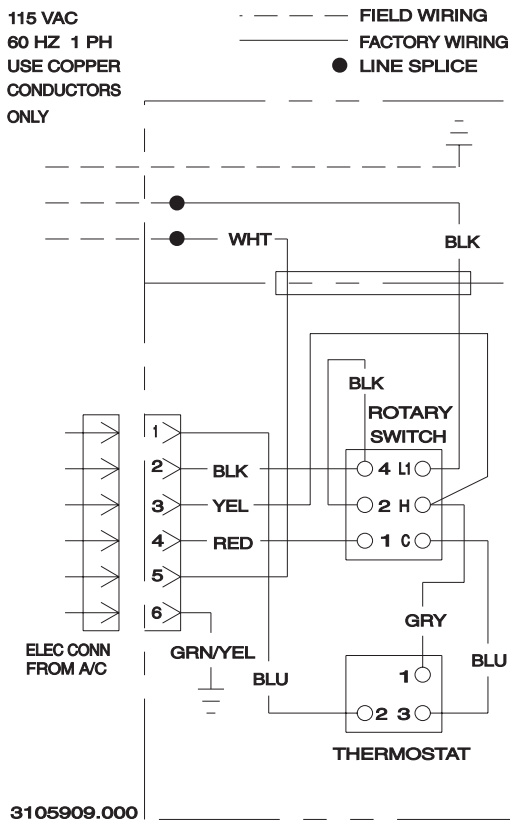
115 VAC
60 HZ 1 PH
USE COPPER
CONDUCTORS
ONLY

FIELD WIRING
FACTORY WIRING
LINE SPLICE

WHT
BLK

BLK
ROTARY
SWITCH

1
2 BLK
3 YEL
4 RED
5
6

4 L1
2 H
1 C

GRY
BLU

ELEC CONN
FROM A/C

GRN/YEL
BLU

1
2 3
THERMOSTAT

3105909.000